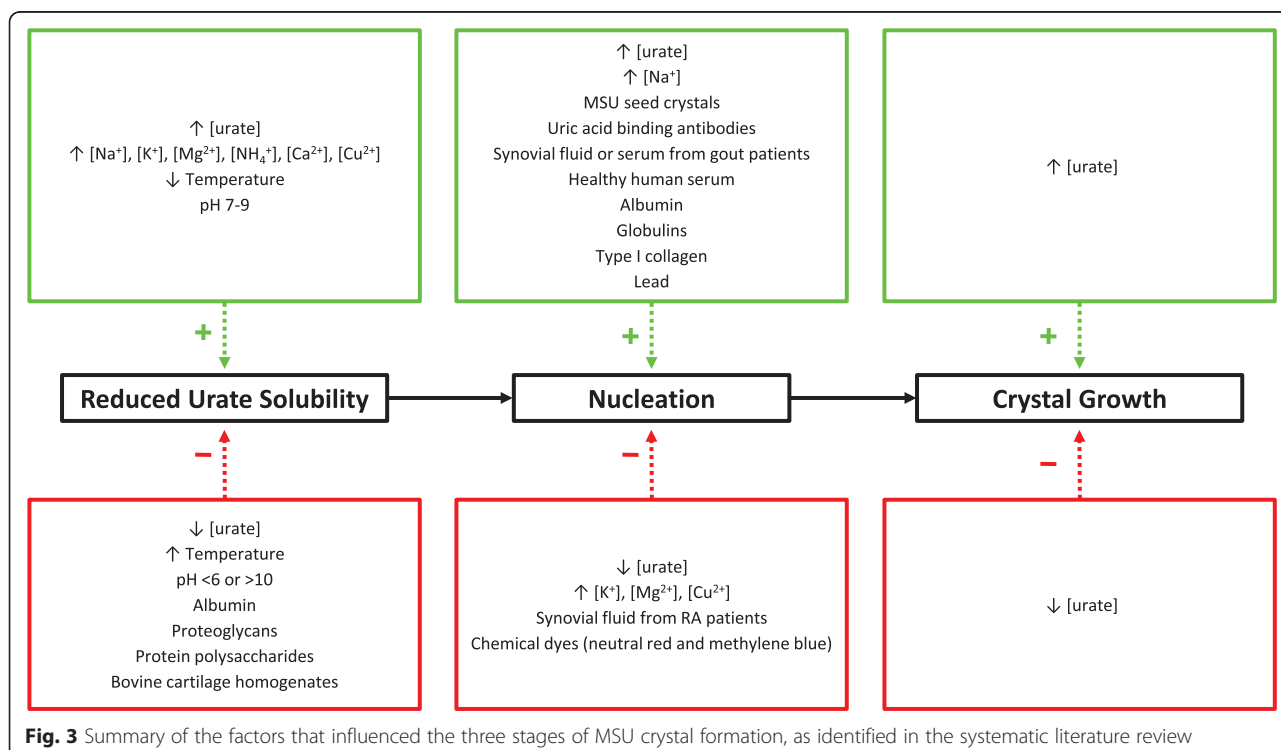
↑ [urate]
↑ $[Na^+]$, $[K^+]$, $[Mg^{2+}]$, $[NH_4^+]$, $[Ca^{2+}]$, $[Cu^{2+}]$
↓ Temperature
pH 7-9

↑ [urate]
↑ $[Na^+]$
MSU seed crystals
Uric acid binding antibodies
Synovial fluid or serum from gout patients
Healthy human serum
Albumin
Globulins
Type I collagen
Lead

↑ [urate]

+

+

+

Reduced Urate Solubility

Nucleation

Crystal Growth

−

−

−

↓ [urate]
↑ Temperature
pH <6 or >10
Albumin
Proteoglycans
Protein polysaccharides
Bovine cartilage homogenates

↓ [urate]
↑ $[K^+]$, $[Mg^{2+}]$, $[Cu^{2+}]$
Synovial fluid from RA patients
Chemical dyes (neutral red and methylene blue)

↓ [urate]

**Fig. 3** Summary of the factors that influenced the three stages of MSU crystal formation, as identified in the systematic literature review